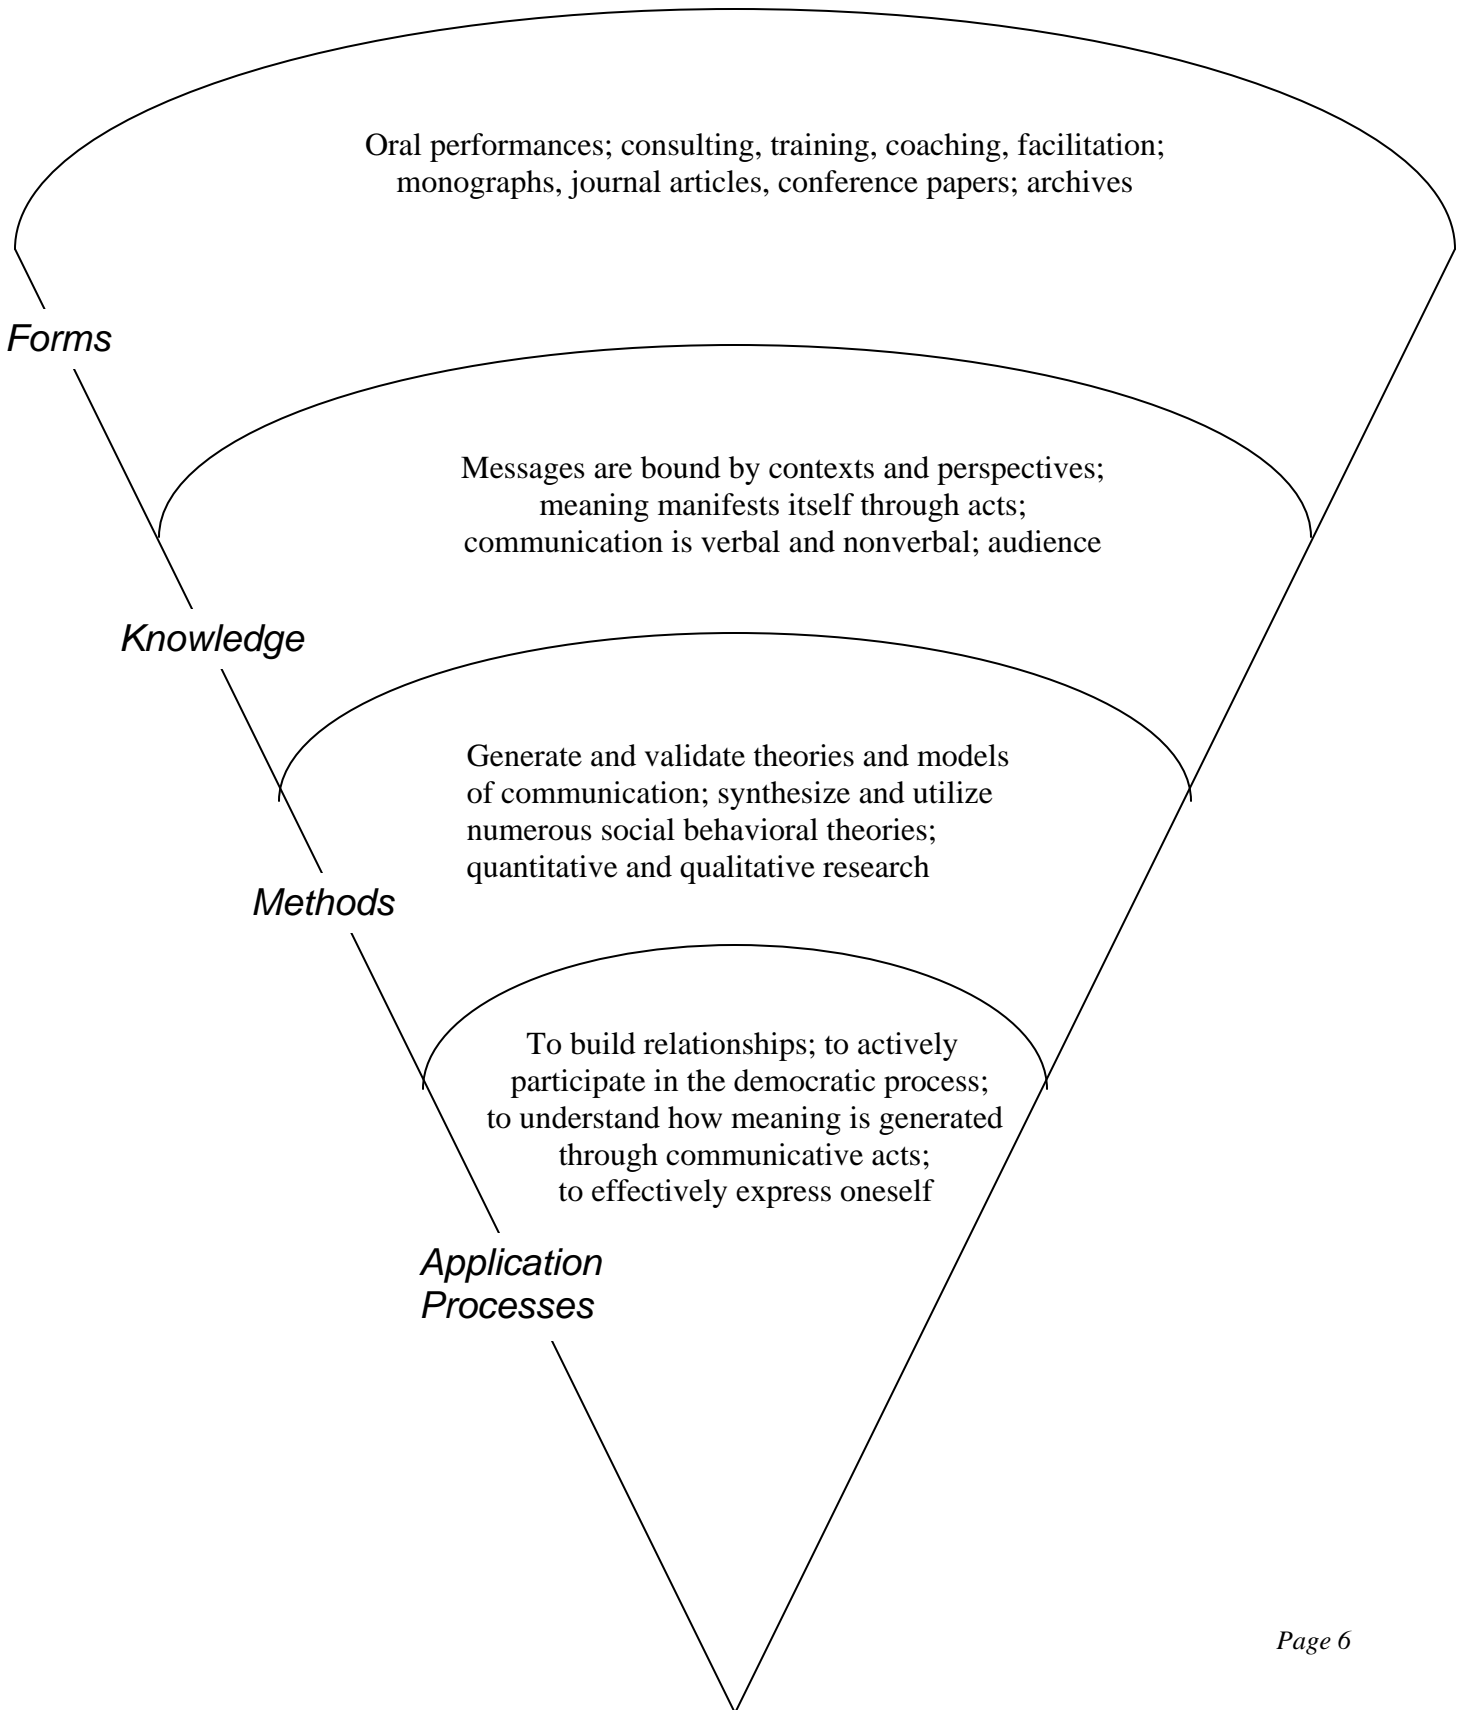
Oral performances; consulting, training, coaching, facilitation; monographs, journal articles, conference papers; archives

Forms

Messages are bound by contexts and perspectives; meaning manifests itself through acts; communication is verbal and nonverbal; audience

Knowledge

Generate and validate theories and models of communication; synthesize and utilize numerous social behavioral theories; quantitative and qualitative research

Methods

To build relationships; to actively participate in the democratic process; to understand how meaning is generated through communicative acts; to effectively express oneself

Application Processes

Page 6